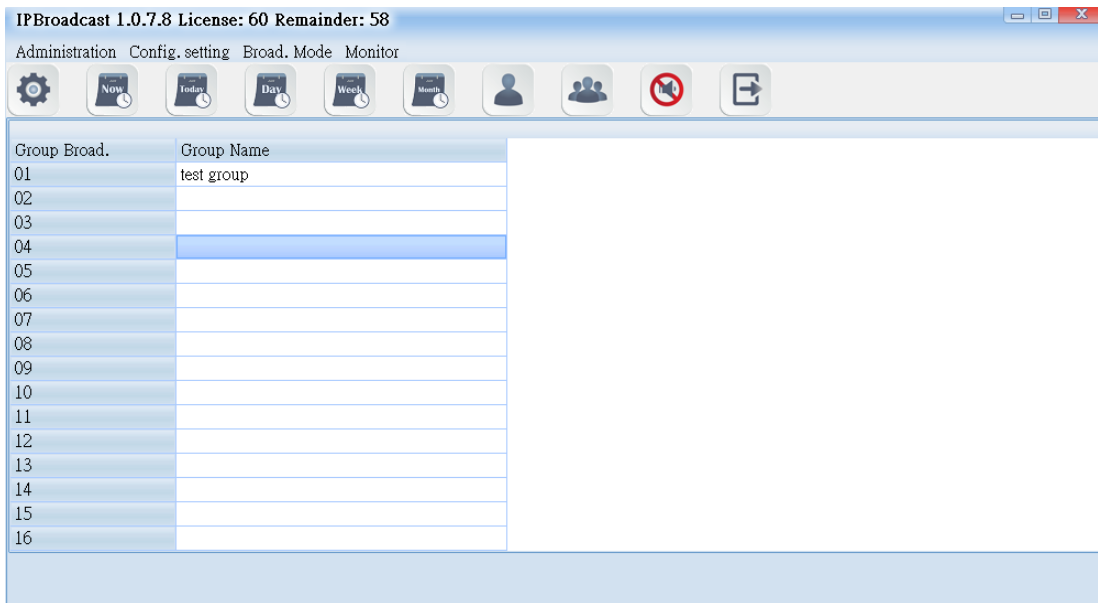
IPBroadcast 1.0.7.8 License: 60 Remainder: 58

Administration Config. setting Broad. Mode Monitor

Now Today Day Week Month

| Group Broad. | Group Name |
|---|---|
| 01 | test group |
| 02 | |
| 03 | |
| 04 | |
| 05 | |
| 06 | |
| 07 | |
| 08 | |
| 09 | |
| 10 | |
| 11 | |
| 12 | |
| 13 | |
| 14 | |
| 15 | |
| 16 | |